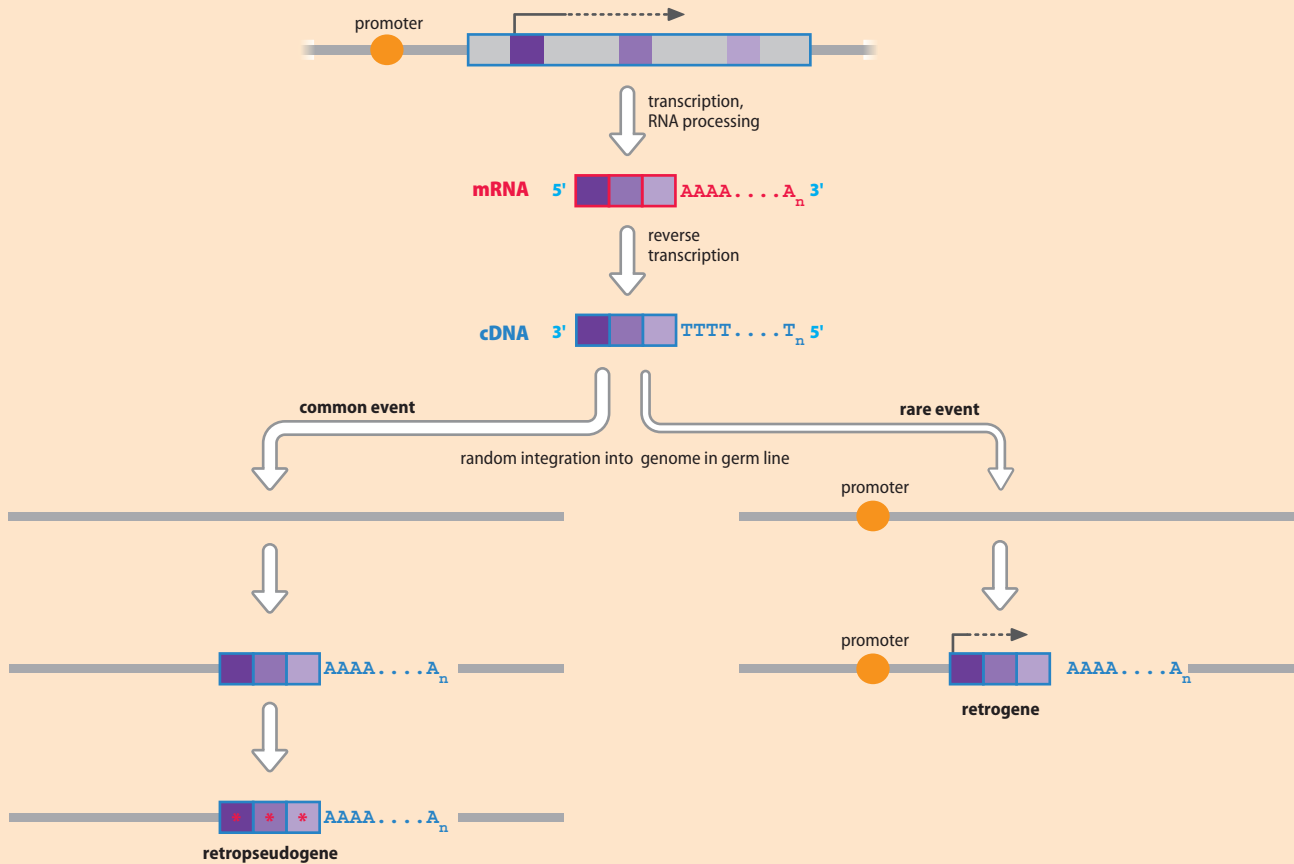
promoter

transcription, RNA processing

mRNA 5' AAAA....A$_n$ 3'

reverse transcription

cDNA 3' TTTT....T$_n$ 5'

common event

rare event

random integration into genome in germ line

promoter

AAAA....A$_n$

promoter

AAAA....A$_n$

retrogene

* * * AAAA....A$_n$

retropseudogene